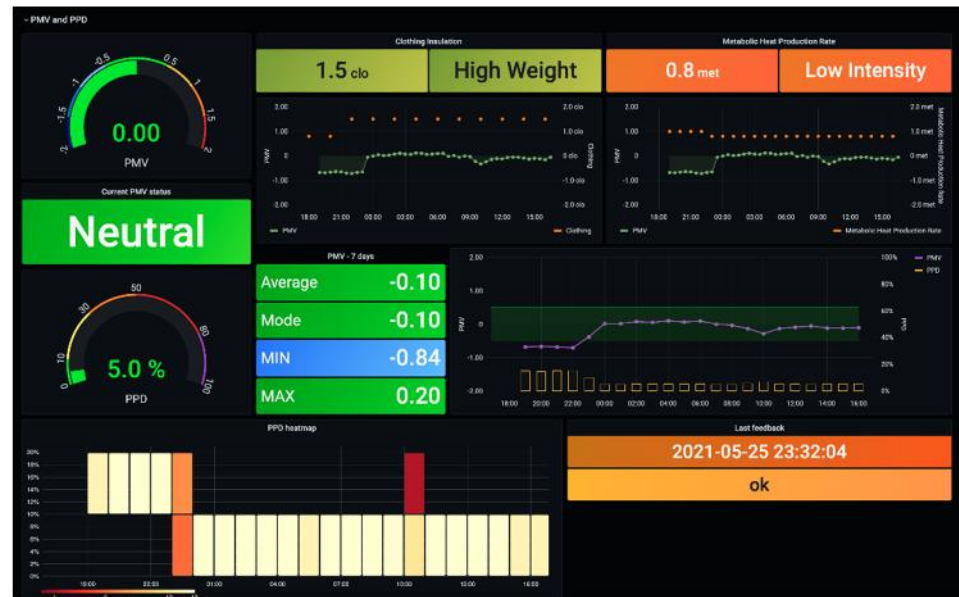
PMV and PPD

-2 -1.5 -1 -0.5 0 0.5 1 1.5 2
0.00
PMV

Current PMV status
Neutral

0 10 30 50 80 100
5.0 %
PPD

Clothing Insulation
1.5 clo
High Weight

2.00 1.00 0 -1.00 -2.00
2.0 clo 1.0 clo 0 clo -1.0 clo -2.0 clo
PMV
Clothing
18:00 21:00 00:00 03:00 06:00 09:00 12:00 15:00
PMV
Clothing

Metabolic Heat Production Rate
0.8 met
Low Intensity

2.00 1.00 0 -1.00 -2.00
2.0 met 1.0 met 0 met -1.0 met -2.0 met
PMV
Metabolic Heat Production Rate
18:00 21:00 00:00 03:00 06:00 09:00 12:00 15:00
PMV
Metabolic Heat Production Rate

PMV - 7 days
Average -0.10
Mode -0.10
MIN -0.84
MAX 0.20

2.00 1.00 0 -1.00 -2.00
100% 80% 60% 40% 20% 0%
PMV
PPD
18:00 20:00 22:00 00:00 02:00 04:00 06:00 08:00 10:00 12:00 14:00 16:00
PMV
PPD

PPD heatmap
20% 18% 16% 14% 12% 10% 8% 6% 4% 2% 0%
19:00 22:00 01:00 04:00 07:00 10:00 13:00 16:00

Last feedback
2021-05-25 23:32:04
ok